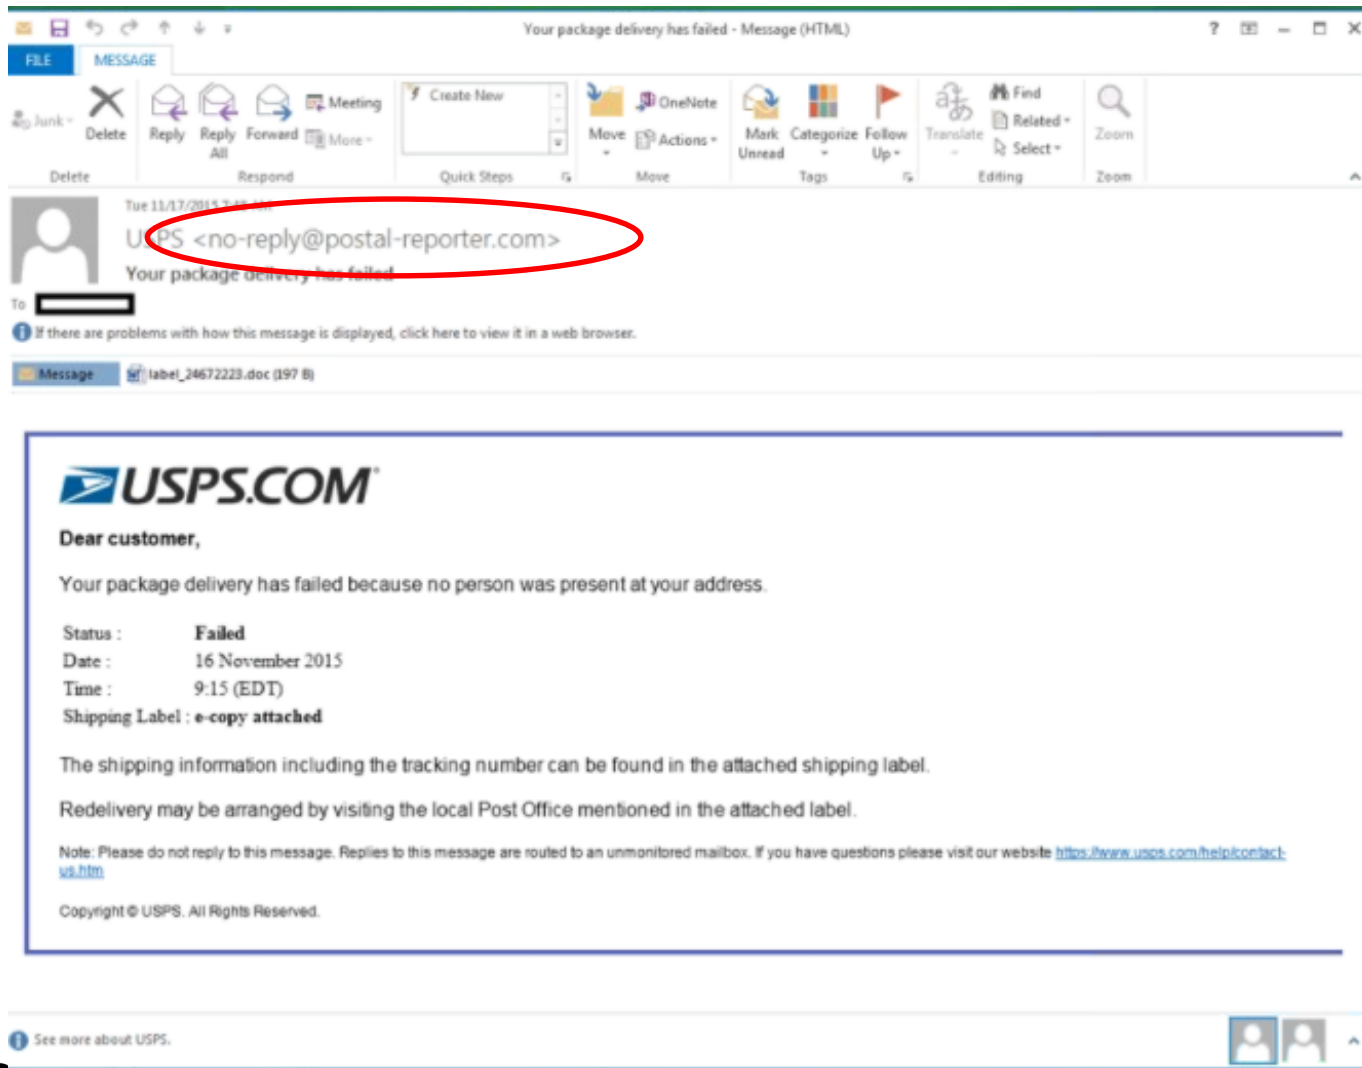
Your package delivery has failed - Message (HTML)

? – □ ×

FILE MESSAGE

Junk Delete Reply Reply All Forward Meeting More

Create New

Move OneNote Actions

Mark Unread Categorize Follow Up

Translate Find Related Select

Zoom

Delete Respond Quick Steps Move Tags Editing Zoom

Tue 11/17/2015 7:45 AM

USPS <no-reply@postal-reporter.com>

Your package delivery has failed

To

If there are problems with how this message is displayed, click here to view it in a web browser.

Message label_24672223.doc (197 B)

USPS.COM

Dear customer,

Your package delivery has failed because no person was present at your address.

| Status : | Failed |
|---|---|
| Date : | 16 November 2015 |
| Time : | 9:15 (EDT) |
| Shipping Label : | e-copy attached |

The shipping information including the tracking number can be found in the attached shipping label.

Redelivery may be arranged by visiting the local Post Office mentioned in the attached label.

Note: Please do not reply to this message. Replies to this message are routed to an unmonitored mailbox. If you have questions please visit our website https://www.usps.com/help/contact-us.htm

Copyright © USPS. All Rights Reserved.

See more about USPS.